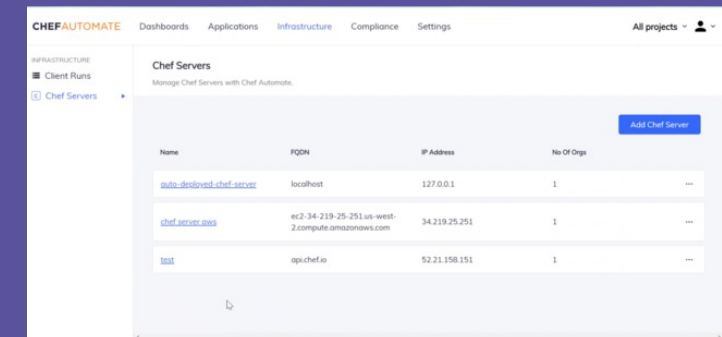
CHEFAUTOMATE Dashboards Applications Infrastructure Compliance Settings All projects

INFRASTRUCTURE
Client Runs
Chef Servers

Chef Servers
Manage Chef Servers with Chef Automate.

Add Chef Server

| Name | FQDN | IP Address | No Of Orgs | |
|---|---|---|---|---|
| auto-deployed-chef-server | localhost | 127.0.0.1 | 1 | ... |
| chef.server.aws | ec2-34-219-25-251.us-west-2.compute.amazonaws.com | 34.219.25.251 | 1 | ... |
| test | api.chef.io | 52.21.158.151 | 1 | ... |